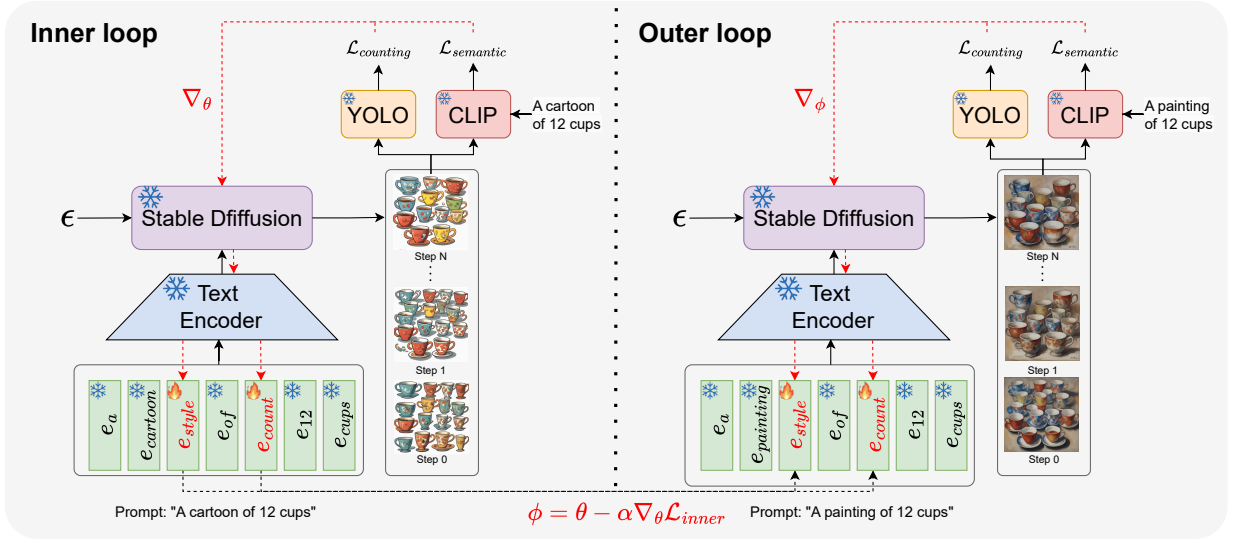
Inner loop

$\nabla_\theta$

$\mathcal{L}_{counting}$ $\mathcal{L}_{semantic}$

YOLO CLIP A cartoon of 12 cups

$\epsilon$ Stable Dfiffusion

Step N
⋮
Step 1
Step 0

Text Encoder

$e_a$ $e_{cartoon}$ $e_{style}$ $e_{of}$ $e_{count}$ $e_{12}$ $e_{cups}$

Prompt: "A cartoon of 12 cups"

Outer loop

$\nabla_\phi$

$\mathcal{L}_{counting}$ $\mathcal{L}_{semantic}$

YOLO CLIP A painting of 12 cups

$\epsilon$ Stable Dfiffusion

Step N
⋮
Step 1
Step 0

Text Encoder

$e_a$ $e_{painting}$ $e_{style}$ $e_{of}$ $e_{count}$ $e_{12}$ $e_{cups}$

$\phi = \theta - \alpha\nabla_\theta\mathcal{L}_{inner}$

Prompt: "A painting of 12 cups"